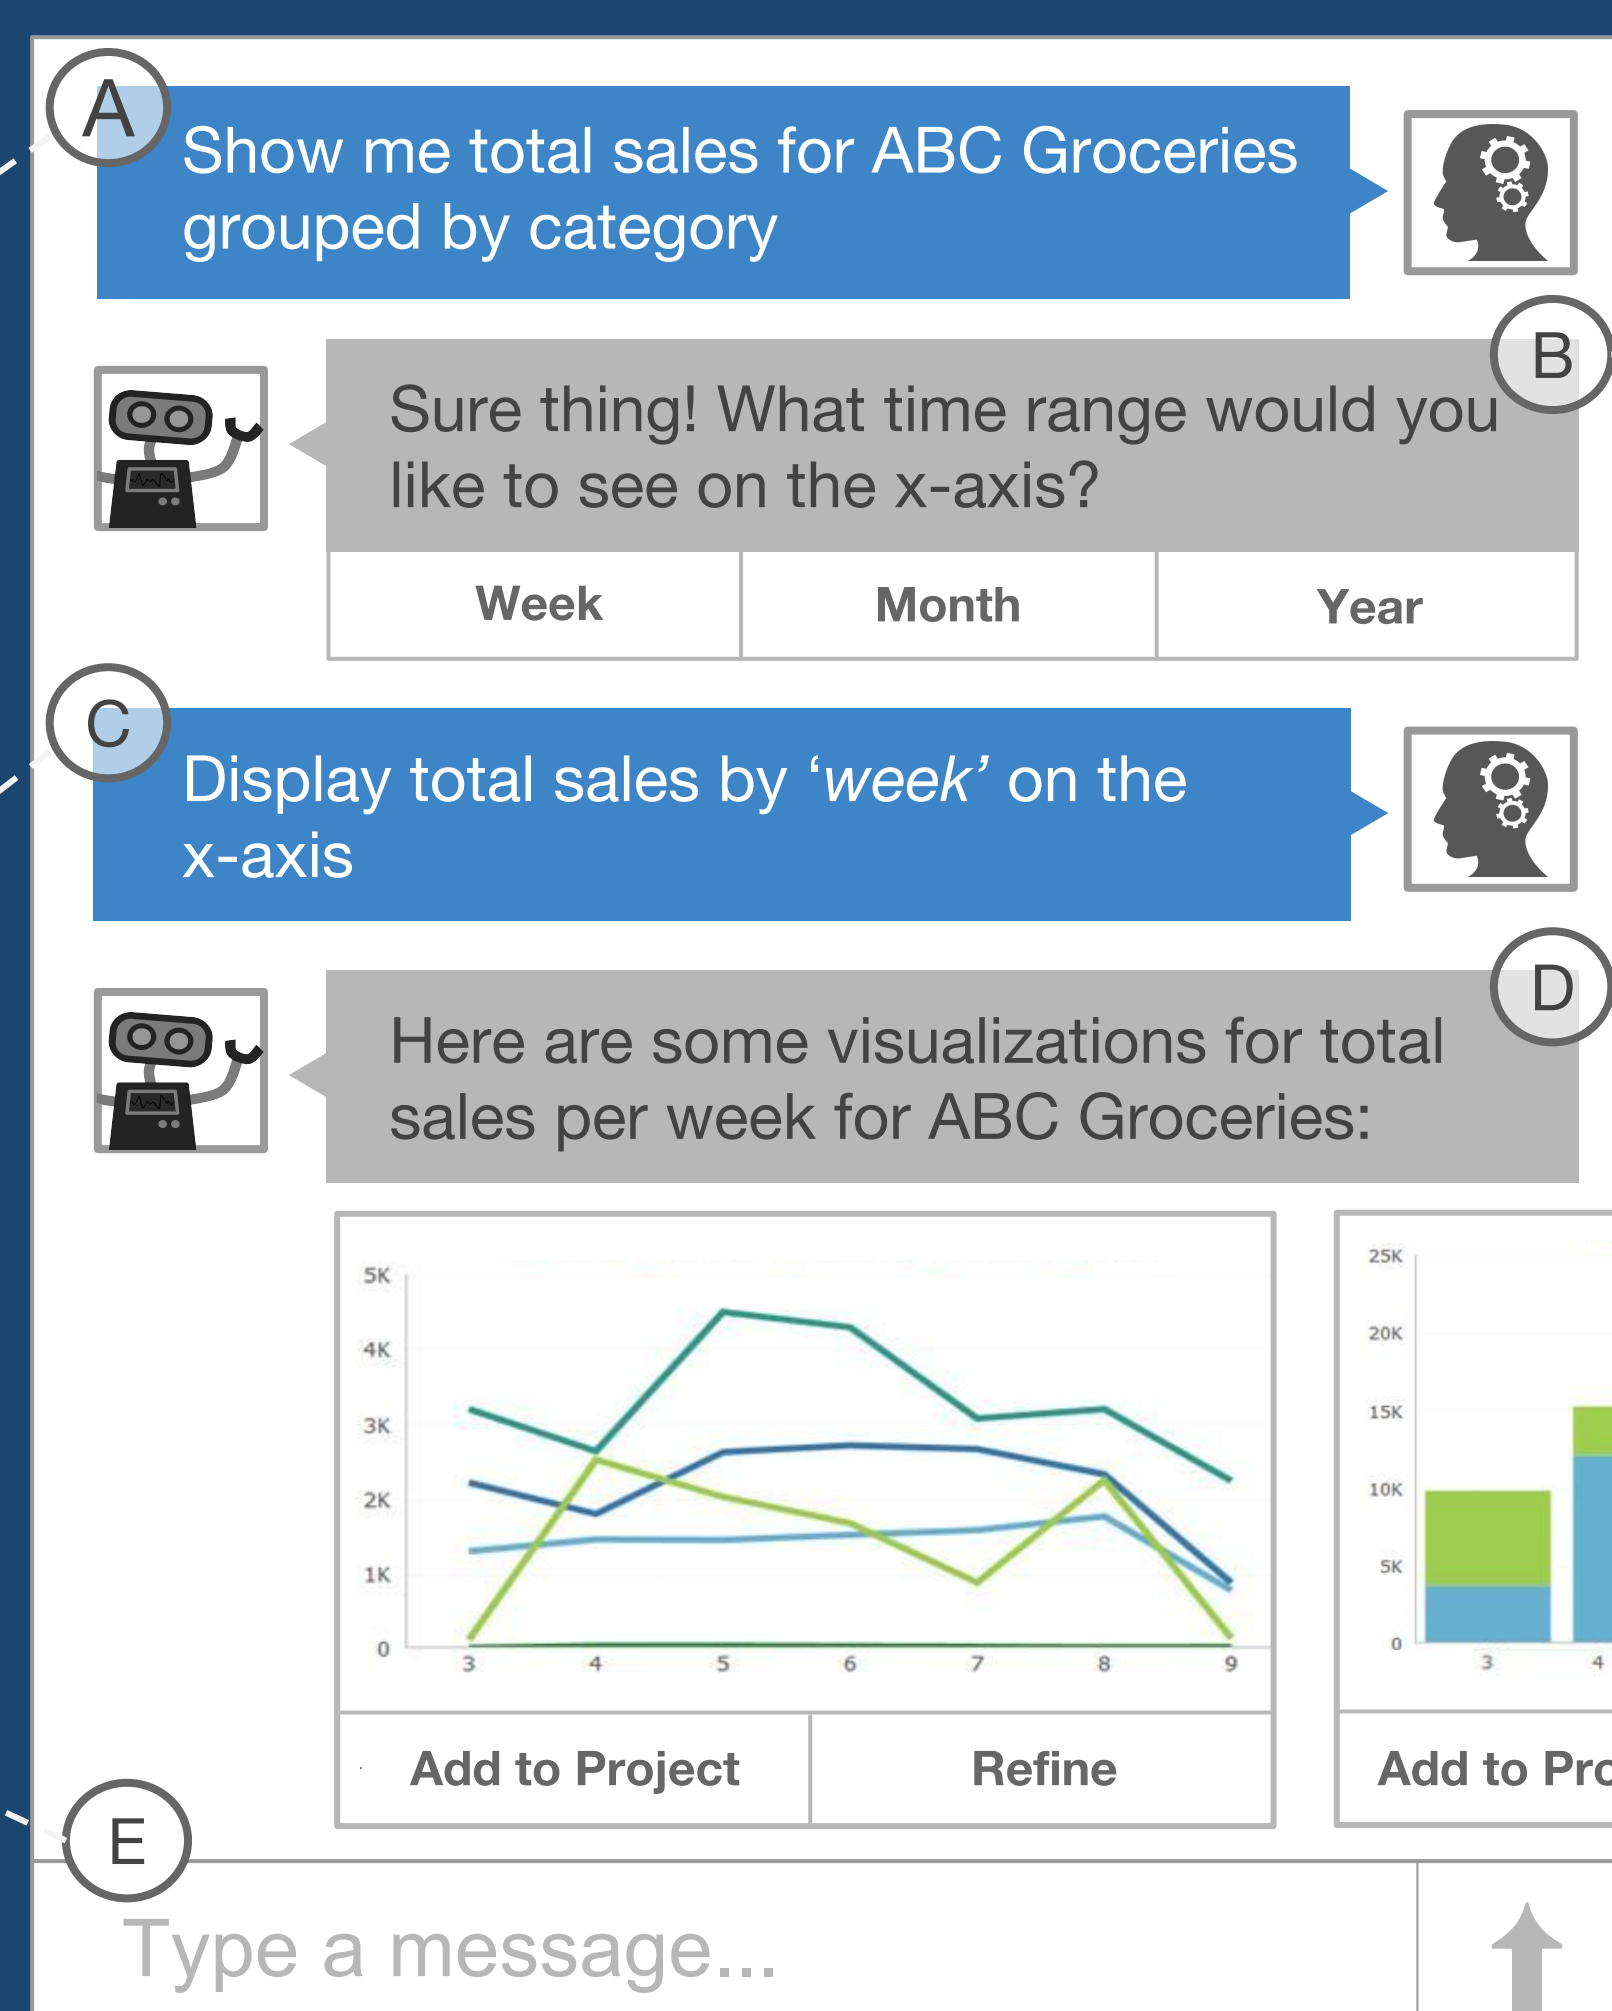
A

Show me total sales for ABC Groceries grouped by category

B

Sure thing! What time range would you like to see on the x-axis?

| Week | Month | Year |
|---|---|---|

C

Display total sales by ‘*week*’ on the x-axis

D

Here are some visualizations for total sales per week for ABC Groceries:

5K
4K
3K
2K
1K
0
3 4 5 6 7 8 9

Add to Project
Refine

25K
20K
15K
10K
5K
0
3 4

Add to Pro

E

Type a message...